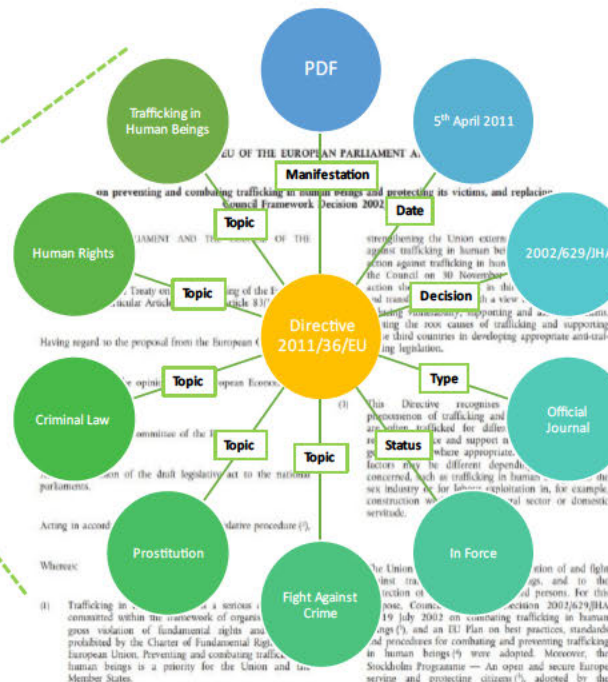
PDF

Trafficking in Human Beings

5th April 2011

Manifestation

Date

Topic

Human Rights

2002/629/JHA

Topic

Decision

Directive 2011/36/EU

Type

Topic

Criminal Law

Official Journal

Topic

Status

Topic

Prostitution

In Force

Fight Against Crime

EU OF THE EUROPEAN PARLIAMENT A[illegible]

on preventing and combating trafficking in human beings and protecting its victims, and replacing Council Framework Decision 2002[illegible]

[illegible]LIAMENT AND THE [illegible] OF THE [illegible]

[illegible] Treaty on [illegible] of the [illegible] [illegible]ticular Article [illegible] Article 83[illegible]

Having regard to the proposal from the European C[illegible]

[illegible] the opini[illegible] opean Econo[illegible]

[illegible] ommittee of the R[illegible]

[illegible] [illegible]ion of the draft legislative act to the national parliaments,

Acting in accord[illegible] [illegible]lative procedure (²),

Whereas:

(1) Trafficking in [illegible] a serious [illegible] committed within the framework of organis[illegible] gross violation of fundamental rights and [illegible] prohibited by the Charter of Fundamental Righ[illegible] European Union. Preventing and combating traffick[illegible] human beings is a priority for the Union and the Member States.

strengthening the Union extern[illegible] against trafficking in human be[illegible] action against trafficking in hum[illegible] the Council on 30 November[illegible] action sh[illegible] in thi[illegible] and trans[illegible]h a view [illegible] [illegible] vulnerability, supporting and a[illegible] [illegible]ting the root causes of trafficking and supporting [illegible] third countries in developing appropriate anti-traf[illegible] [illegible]ing legislation.

(3) This Directive recognises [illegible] phenomenon of trafficking and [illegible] are often trafficked for differ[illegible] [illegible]ce and support in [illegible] where appropriate. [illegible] factors may be different dependi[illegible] concerned, such as trafficking in human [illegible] the sex industry or for labour exploitation in, for example, construction w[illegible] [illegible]al sector or domestic servitude.

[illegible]e Union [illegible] tion of and fight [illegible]inst tra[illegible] gs, and to the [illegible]tection of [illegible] ed persons. For this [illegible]pose, Counc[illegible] ecision 2002/629/JHA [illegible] 19 July 2002 on combating trafficking in human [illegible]ings (³), and an EU Plan on best practices, standards and procedures for combating and preventing trafficking in human beings (⁴) were adopted. Moreover, the Stockholm Programme — An open and secure Europe serving and protecting citizens (⁵), adopted by the